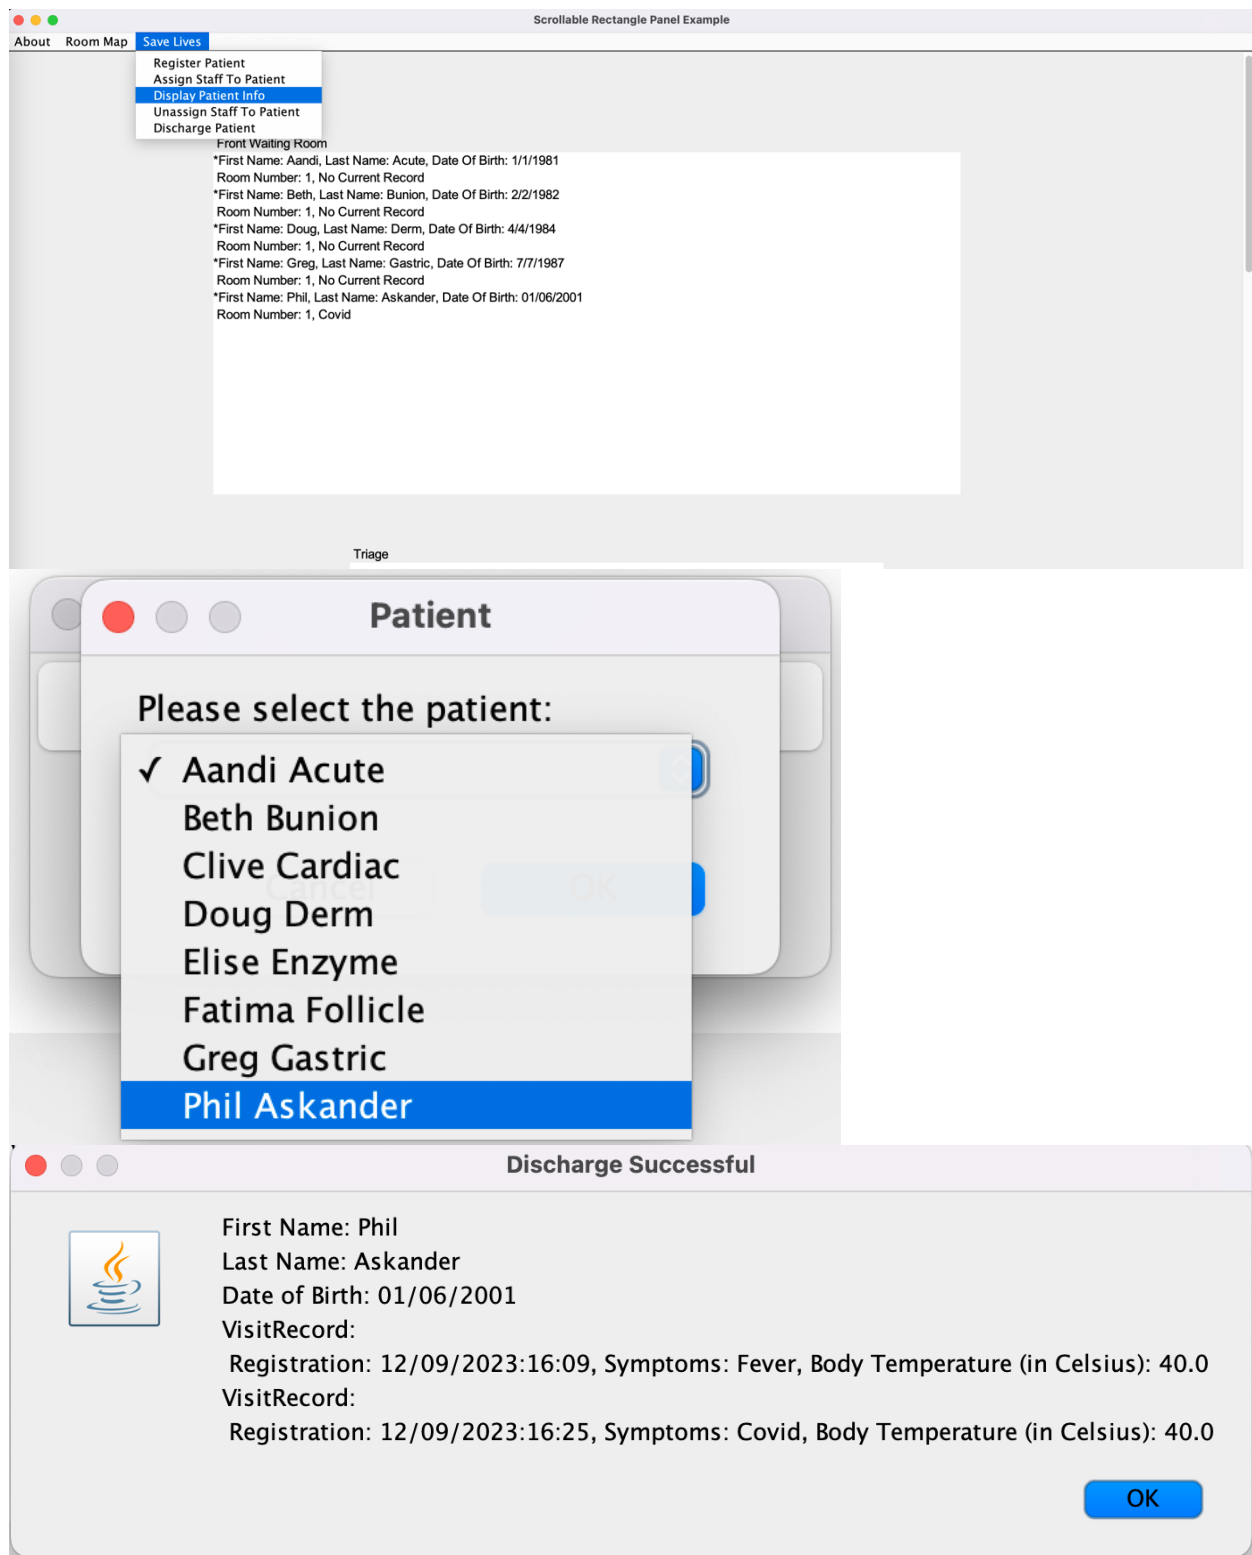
Scrollable Rectangle Panel Example

About Room Map Save Lives

Register Patient
Assign Staff To Patient
Display Patient Info
Unassign Staff To Patient
Discharge Patient

Front Waiting Room
*First Name: Aandi, Last Name: Acute, Date Of Birth: 1/1/1981
Room Number: 1, No Current Record
*First Name: Beth, Last Name: Bunion, Date Of Birth: 2/2/1982
Room Number: 1, No Current Record
*First Name: Doug, Last Name: Derm, Date Of Birth: 4/4/1984
Room Number: 1, No Current Record
*First Name: Greg, Last Name: Gastric, Date Of Birth: 7/7/1987
Room Number: 1, No Current Record
*First Name: Phil, Last Name: Askander, Date Of Birth: 01/06/2001
Room Number: 1, Covid

Triage

Patient

Please select the patient:

✓ Aandi Acute
Beth Bunion
Clive Cardiac
Doug Derm
Elise Enzyme
Fatima Follicle
Greg Gastric
Phil Askander

Cancel OK

Discharge Successful

First Name: Phil
Last Name: Askander
Date of Birth: 01/06/2001
VisitRecord:
Registration: 12/09/2023:16:09, Symptoms: Fever, Body Temperature (in Celsius): 40.0
VisitRecord:
Registration: 12/09/2023:16:25, Symptoms: Covid, Body Temperature (in Celsius): 40.0

OK